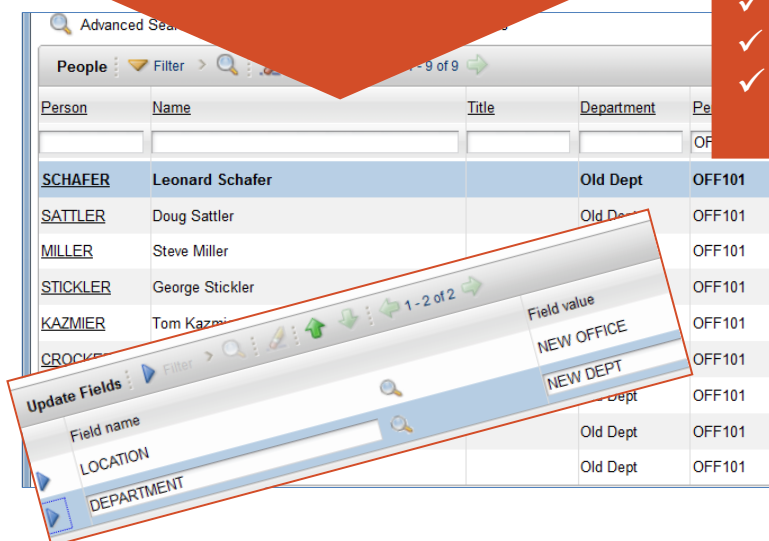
Advanced Sea

People Filter 9 of 9

| Person | Name | Title | Department | Pe |
|---|---|---|---|---|
| | | | | OF |
| SCHAFER | Leonard Schafer | | Old Dept | OFF101 |
| SATTLER | Doug Sattler | | Old Dept | OFF101 |
| MILLER | Steve Miller | | | OFF101 |
| STICKLER | George Stickler | | | OFF101 |
| KAZMIER | Tom Kazmi | | | OFF101 |
| CROCKE | | | | OFF101 |
| | | | Old Dept | OFF101 |
| | | | Old Dept | OFF101 |
| | | | Old Dept | OFF101 |

Update Fields Filter 1 - 2 of 2

| Field name | Field value |
|---|---|
| LOCATION | NEW OFFICE |
| DEPARTMENT | NEW DEPT |